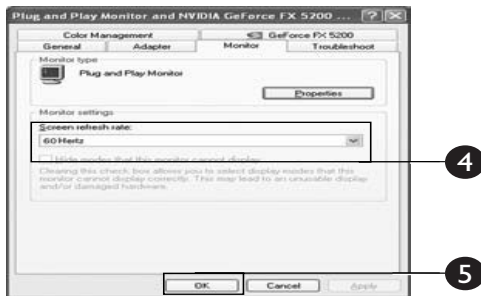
Plug and Play Monitor and NVIDIA GeForce FX 5200 ...

Color Management
GeForce FX 5200
General
Adapter
Monitor
Troubleshoot

Monitor type

Plug and Play Monitor

Properties

Monitor settings

Screen refresh rate:

60 Hertz

Hide modes that this monitor cannot display

Clearing this check box allows you to select display modes that this monitor cannot display correctly. This may lead to an unusable display and/or damaged hardware.

4

OK
Cancel
Apply

5